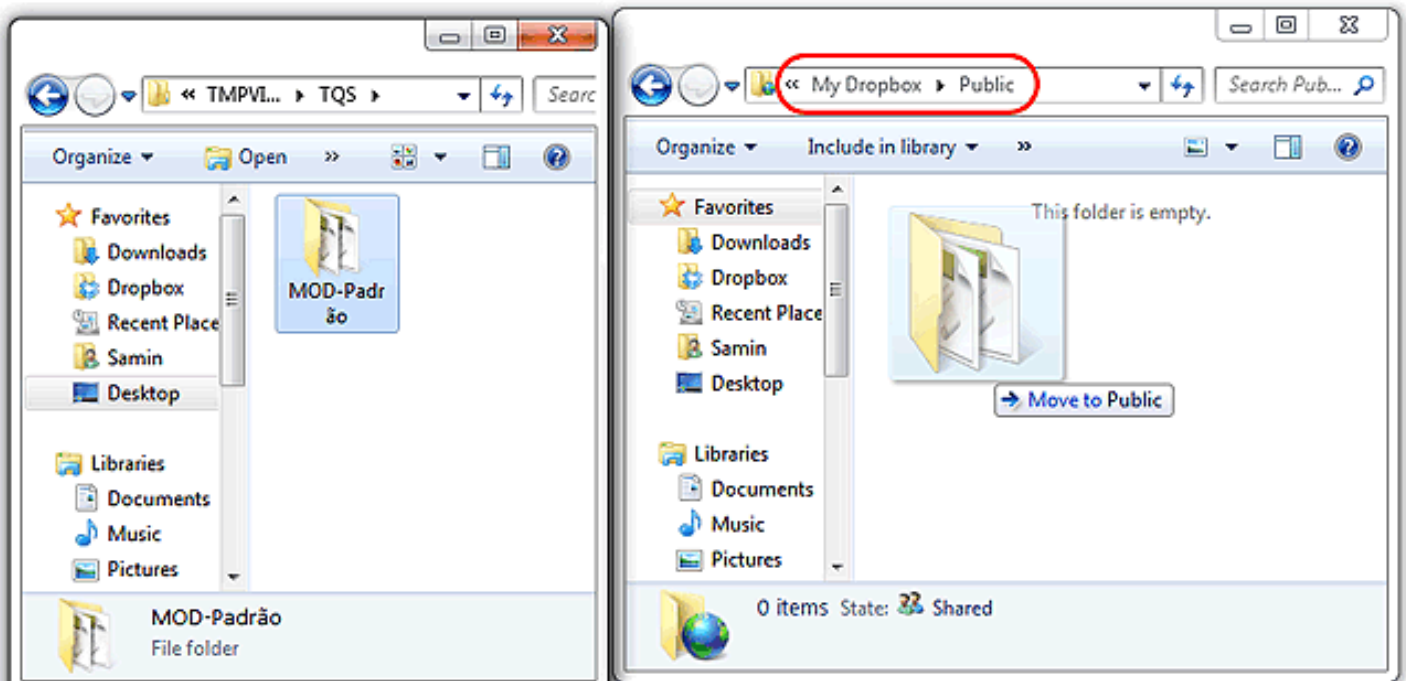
« TMPVI... ▸ TQS ▸

Searc

Organize ▾ Open »

Favorites
Downloads
Dropbox
Recent Place
Samin
Desktop

Libraries
Documents
Music
Pictures

MOD-Padrão

MOD-Padrão
File folder

« My Dropbox ▸ Public

Search Pub...

Organize ▾ Include in library ▾ »

Favorites
Downloads
Dropbox
Recent Place
Samin
Desktop

Libraries
Documents
Music
Pictures

This folder is empty.

Move to Public

0 items State: Shared